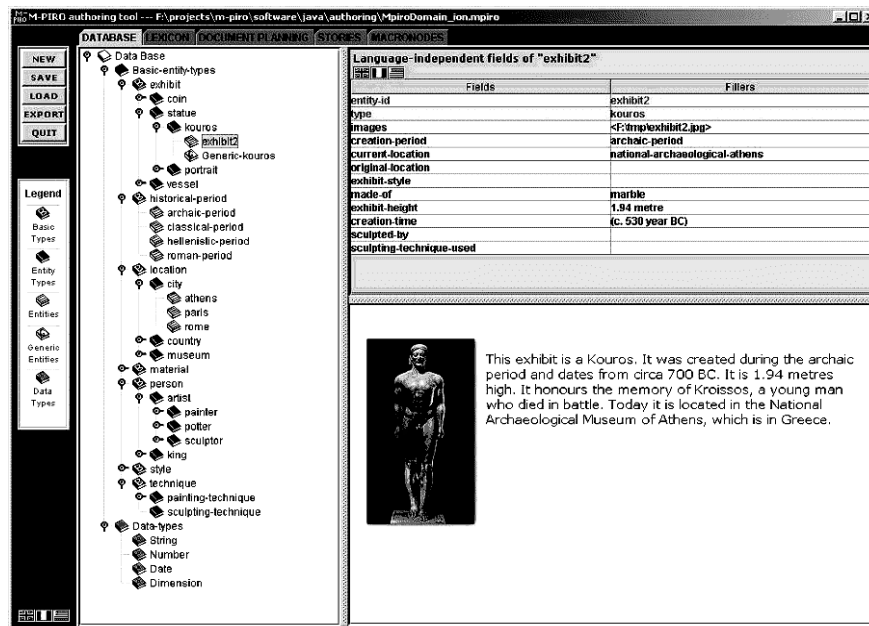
M-PIRO authoring tool --- F:\projects\m-piro\software\java\authoring\MpiroDomain_ion.mpiro

DATABASE LEXICON DOCUMENT PLANNING STORIES MACRONODES

NEW
SAVE
LOAD
EXPORT
QUIT

Legend
Basic Types
Entity Types
Entities
Generic Entities
Data Types

Data Base
Basic-entity-types
exhibit
coin
statue
kouros
exhibit2
Generic-kouros
portrait
vessel
historical-period
archaic-period
classical-period
hellenistic-period
roman-period
location
city
athens
paris
rome
country
museum
material
person
artist
painter
potter
sculptor
king
style
technique
painting-technique
sculpting-technique
Data-types
String
Number
Date
Dimension

Language-independent fields of "exhibit2"

| Fields | Fillers |
|---|---|
| entity-id | exhibit2 |
| type | kouros |
| images | <F:\tmp\exhibit2.jpg> |
| creation-period | archaic-period |
| current-location | national-archaeological-athens |
| original-location | |
| exhibit-style | |
| made-of | marble |
| exhibit-height | 1.94 metre |
| creation-time | (c. 530 year BC) |
| sculpted-by | |
| sculpting-technique-used | |

This exhibit is a Kouros. It was created during the archaic period and dates from circa 700 BC. It is 1.94 metres high. It honours the memory of Kroissos, a young man who died in battle. Today it is located in the National Archaeological Museum of Athens, which is in Greece.